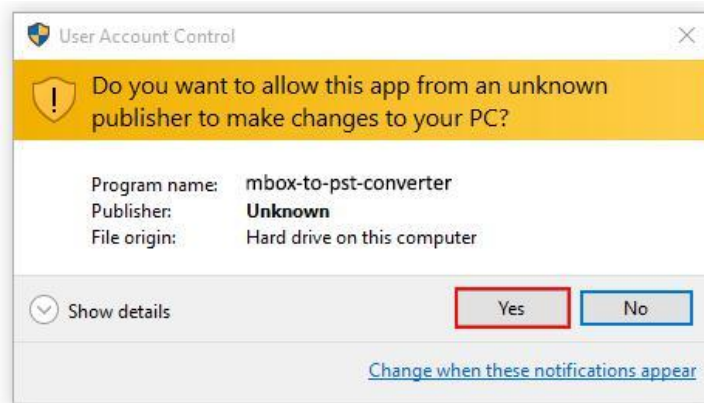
User Account Control

Do you want to allow this app from an unknown publisher to make changes to your PC?

| | |
|---|---|
| Program name: | mbox-to-pst-converter |
| Publisher: | **Unknown** |
| File origin: | Hard drive on this computer |

Show details

Yes

No

Change when these notifications appear